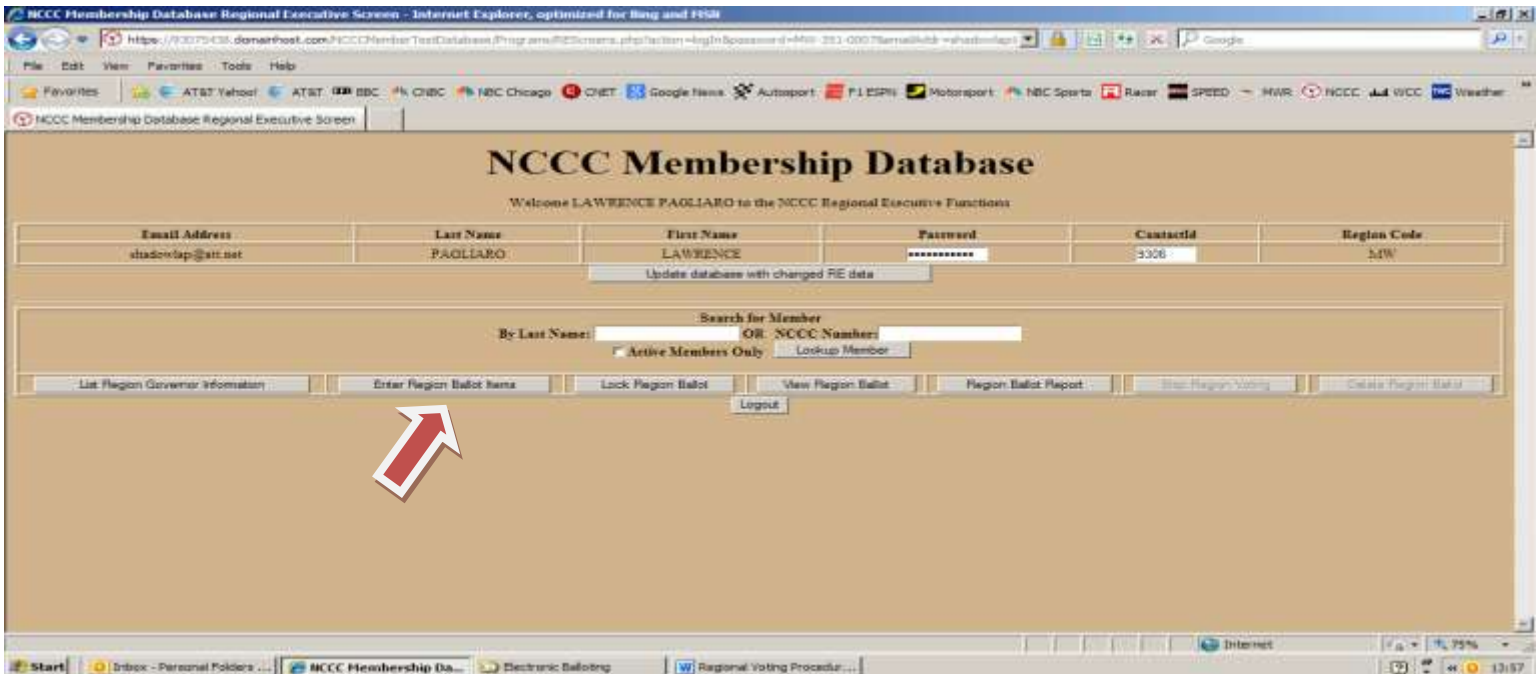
NCCC Membership Database Regional Executive Screen - Internet Explorer, optimized for Bing and MSN

https://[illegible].domainhost.com/NCCCMemberTestDatabase/Programs/REScreens.php?action=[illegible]

Google

File Edit View Favorites Tools Help

Favorites | AT&T Yahoo! AT&T BBC CNBC NBC Chicago CNET Google News Autosport F1 ESPN Motorsport NBC Sports Racer SPEED MWR NCCC WCC Weather

NCCC Membership Database Regional Executive Screen

NCCC Membership Database

Welcome LAWRENCE PAGLIARO to the NCCC Regional Executive Functions

| Email Address | Last Name | First Name | Password | ContactId | Region Code |
|---|---|---|---|---|---|
| shadowlap@att.net | PAGLIARO | LAWRENCE | •••••••••••• | 9308 | MW |

Update database with changed RE data

Search for Member
By Last Name: OR NCCC Number:
Active Members Only Lookup Member

List Region Governor Information | Enter Region Ballot Items | Lock Region Ballot | View Region Ballot | Region Ballot Report | Stop Region Voting | Delete Region Ballot

Logout

Internet 75%

Start | Inbox - Personal Folders ... | NCCC Membership Da... | Electronic Balloting | Regional Voting Procedur... | 13:57